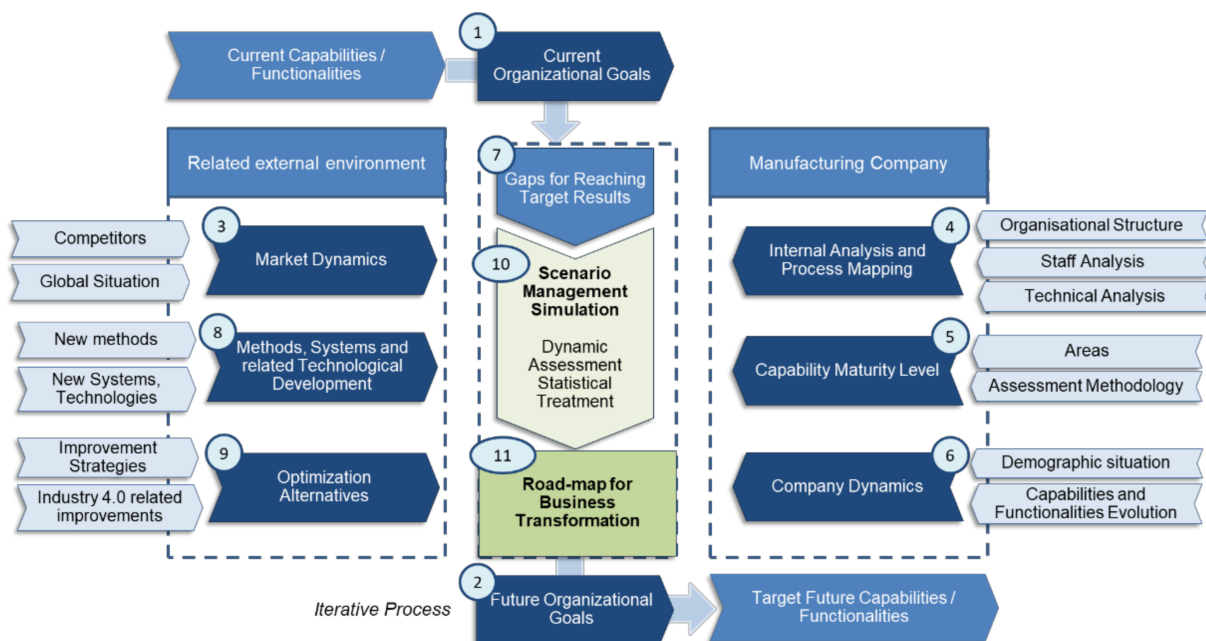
Current Capabilities / Functionalities

1
Current Organizational Goals

Related external environment

7
Gaps for Reaching Target Results

Manufacturing Company

Competitors

Global Situation

3
Market Dynamics

10
Scenario Management Simulation

Dynamic Assessment Statistical Treatment

4
Internal Analysis and Process Mapping

Organisational Structure

Staff Analysis

Technical Analysis

New methods

New Systems, Technologies

8
Methods, Systems and related Technological Development

5
Capability Maturity Level

Areas

Assessment Methodology

Improvement Strategies

Industry 4.0 related improvements

9
Optimization Alternatives

11
Road-map for Business Transformation

6
Company Dynamics

Demographic situation

Capabilities and Functionalities Evolution

Iterative Process

2
Future Organizational Goals

Target Future Capabilities / Functionalities